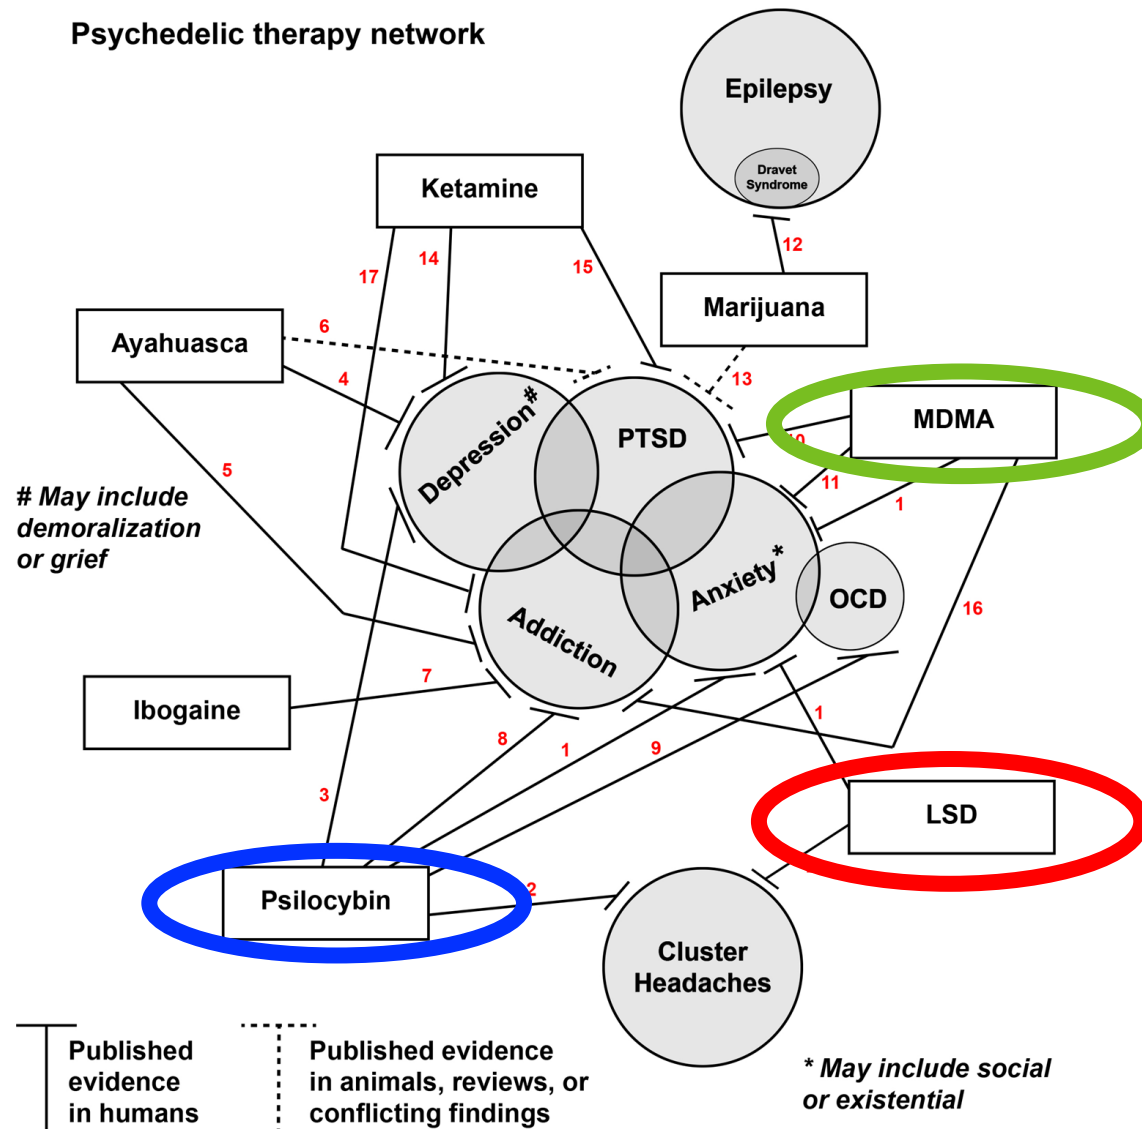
Psychedelic therapy network

Epilepsy

Dravet Syndrome

Ketamine

12

17

14

15

Marijuana

Ayahuasca

6

4

13

MDMA

Depression#

PTSD

10

11

5

1

# May include demoralization or grief

Anxiety*

OCD

Addiction

16

Ibogaine

7

1

8

1

9

3

LSD

Psilocybin

2

Cluster Headaches

Published evidence in humans

Published evidence in animals, reviews, or conflicting findings

* May include social or existential